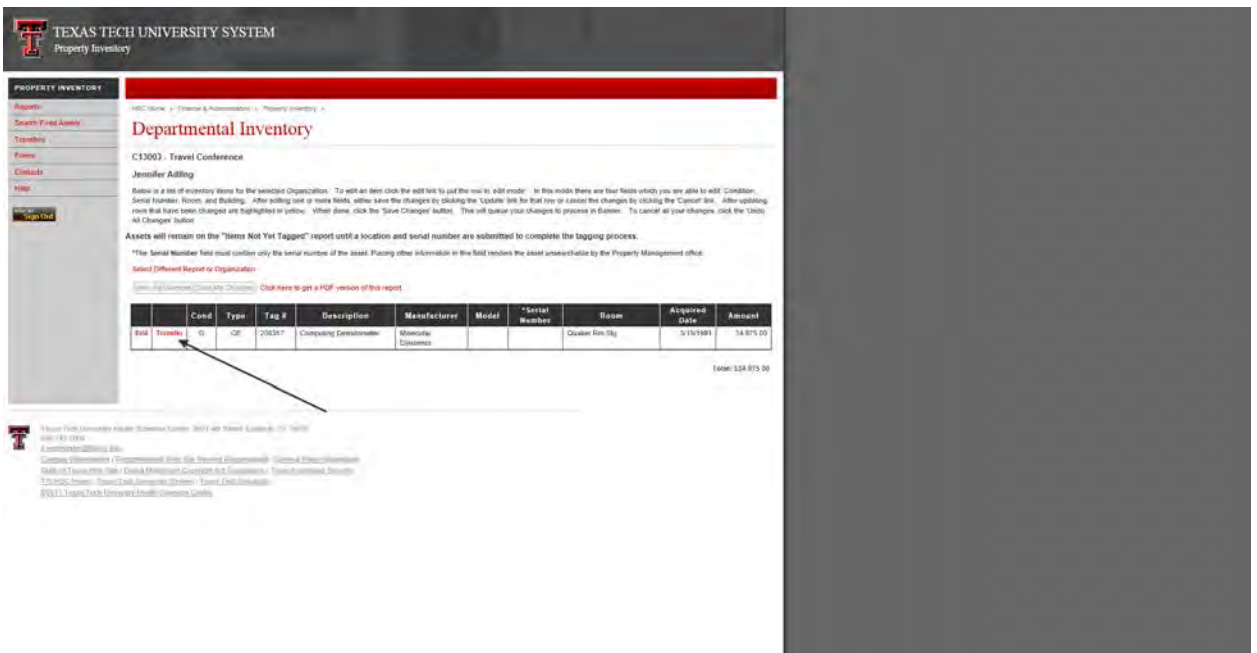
TEXAS TECH UNIVERSITY SYSTEM
Property Inventory

PROPERTY INVENTORY
Reports
Search Fixed Assets
Transfers
Forms
Contacts
Help
Sign Out

HSC Home > Finance & Administration > Property Inventory >

Departmental Inventory

C13003 - Travel Conference

Jennifer Adling

Below is a list of inventory items for the selected Organization. To edit an item click the edit link to put the row in 'edit mode'. In this mode there are four fields which you are able to edit: Condition, Serial Number, Room, and Building. After editing one or more fields, either save the changes by clicking the 'Update' link for that row or cancel the changes by clicking the 'Cancel' link. After updating, rows that have been changed are highlighted in yellow. When done, click the 'Save Changes' button. This will queue your changes to process in Banner. To cancel all your changes, click the 'Undo All Changes' button.

Assets will remain on the "Items Not Yet Tagged" report until a location and serial number are submitted to complete the tagging process.

*The Serial Number field must contain only the serial number of the asset. Placing other information in the field renders the asset unsearchable by the Property Management office.

Select Different Report or Organization

Save All Changes | Undo All Changes   Click here to get a PDF version of this report

| | | Cond | Type | Tag # | Description | Manufacturer | Model | *Serial Number | Room | Acquired Date | Amount |
|---|---|---|---|---|---|---|---|---|---|---|---|
| Edit | Transfer | G | CE | 206357 | Computing Densitometer | Molecular Dynamics | | | Quaker Rm Stg | 3/15/1993 | 14,975.00 |

Total: $14,975.00

Texas Tech University Health Sciences Center, 3601 4th Street, Lubbock, TX 79430
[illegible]
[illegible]
Campus Information | Comprehensive Web Site Privacy Statement | General Policy Information
State of Texas Web Site | Digital Millennium Copyright Act Compliance | Texas Homeland Security
TTUHSC Home | Texas Tech University System | Texas Tech University
©2011 Texas Tech University Health Sciences Center